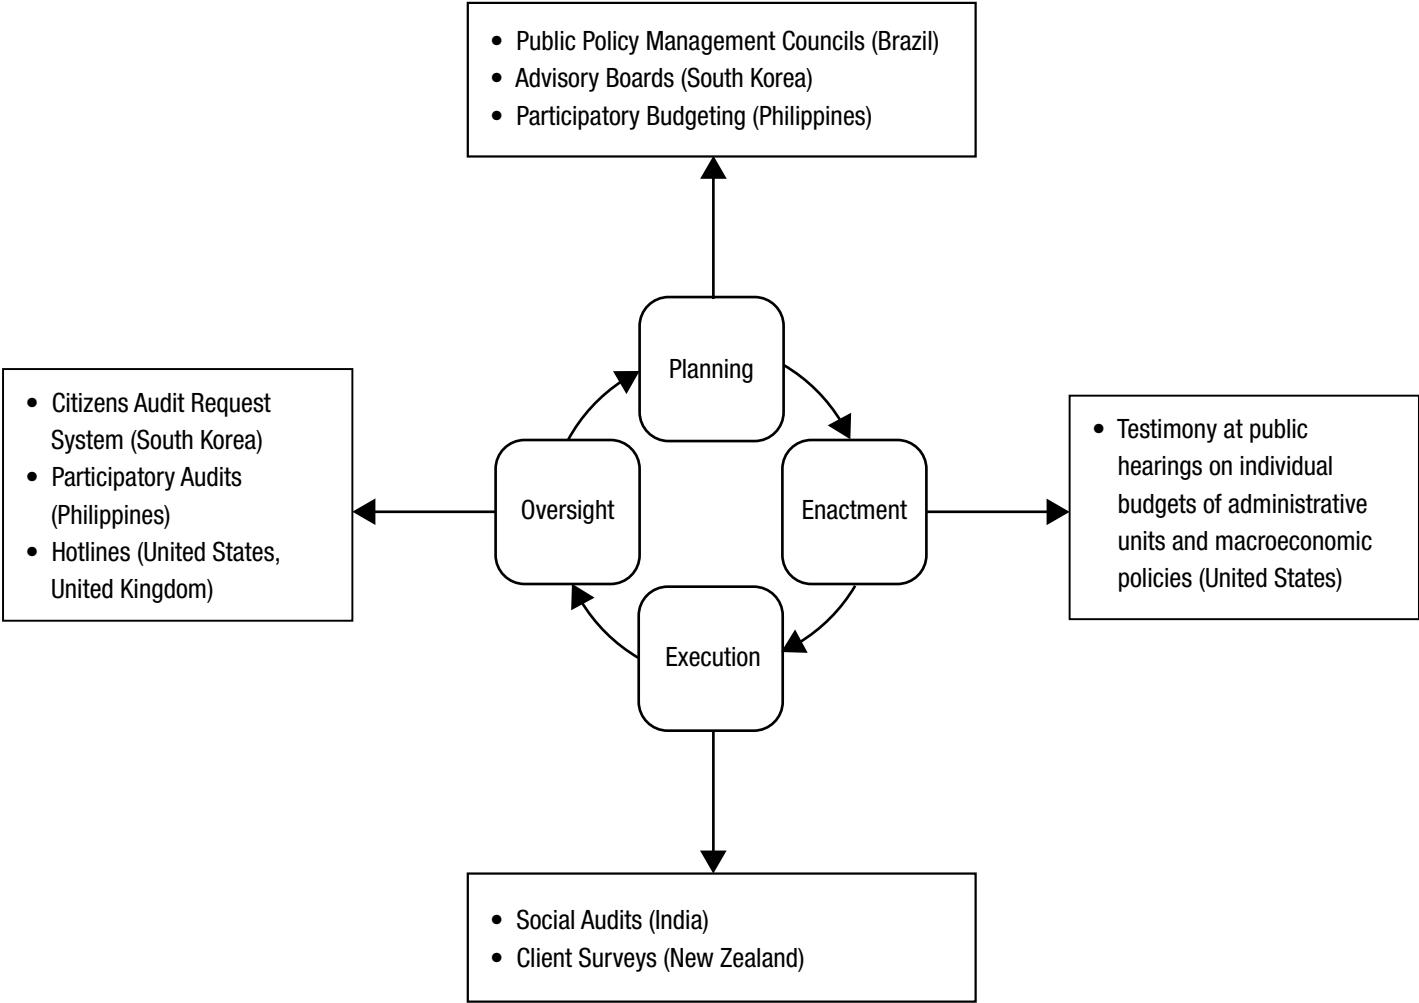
- Public Policy Management Councils (Brazil)
- Advisory Boards (South Korea)
- Participatory Budgeting (Philippines)

- Citizens Audit Request System (South Korea)
- Participatory Audits (Philippines)
- Hotlines (United States, United Kingdom)

Planning

Oversight

Enactment

Execution

- Testimony at public hearings on individual budgets of administrative units and macroeconomic policies (United States)

- Social Audits (India)
- Client Surveys (New Zealand)